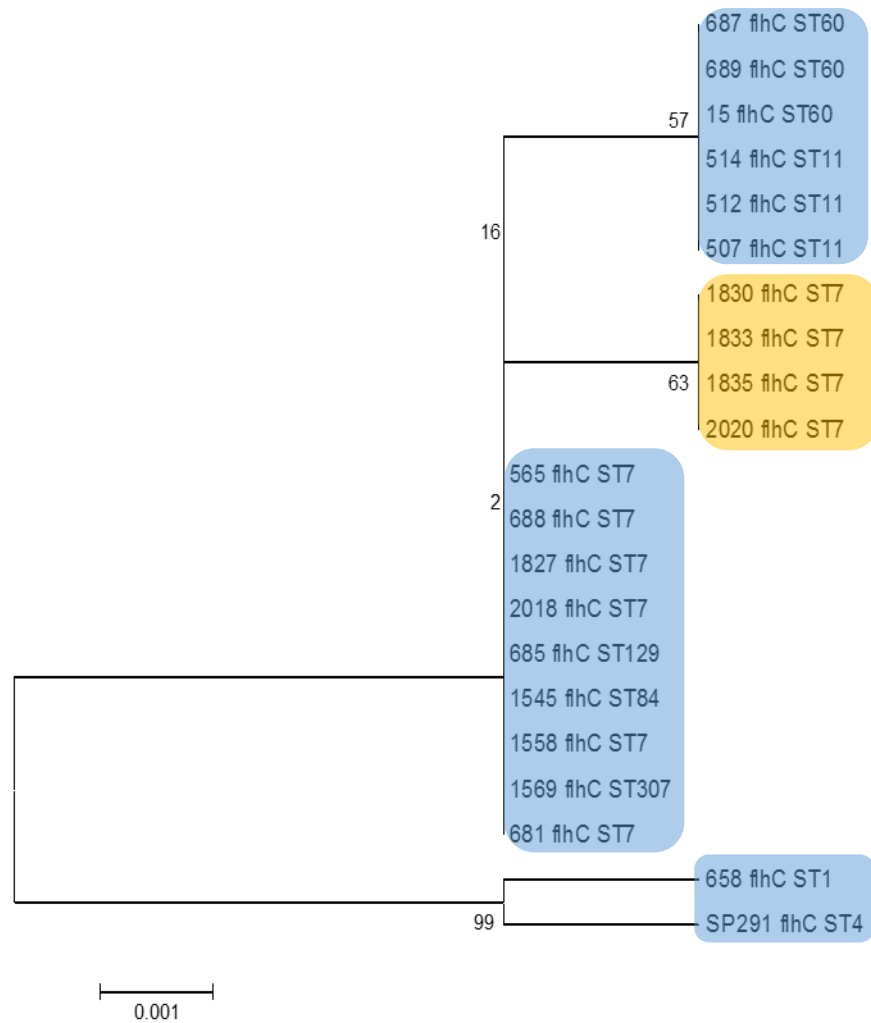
57

687 flhC ST60
689 flhC ST60
15 flhC ST60
514 flhC ST11
512 flhC ST11
507 flhC ST11

16

1830 flhC ST7
1833 flhC ST7
1835 flhC ST7
2020 flhC ST7

63

2

565 flhC ST7
688 flhC ST7
1827 flhC ST7
2018 flhC ST7
685 flhC ST129
1545 flhC ST84
1558 flhC ST7
1569 flhC ST307
681 flhC ST7

658 flhC ST1
SP291 flhC ST4

99

0.001